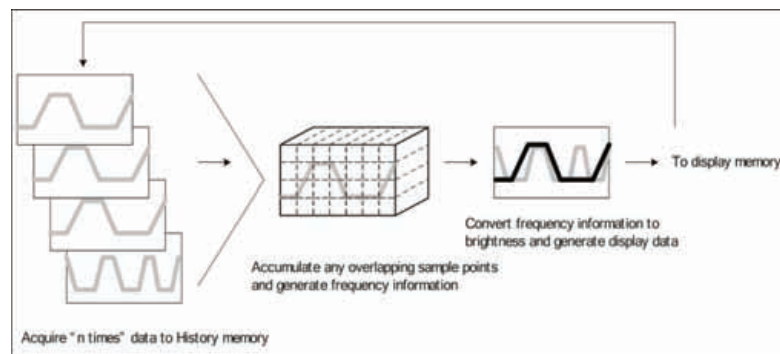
To display memory

Convert frequency information to brightness and generate display data

Accumulate any overlapping sample points and generate frequency information

Acquire " n times" data to History memory